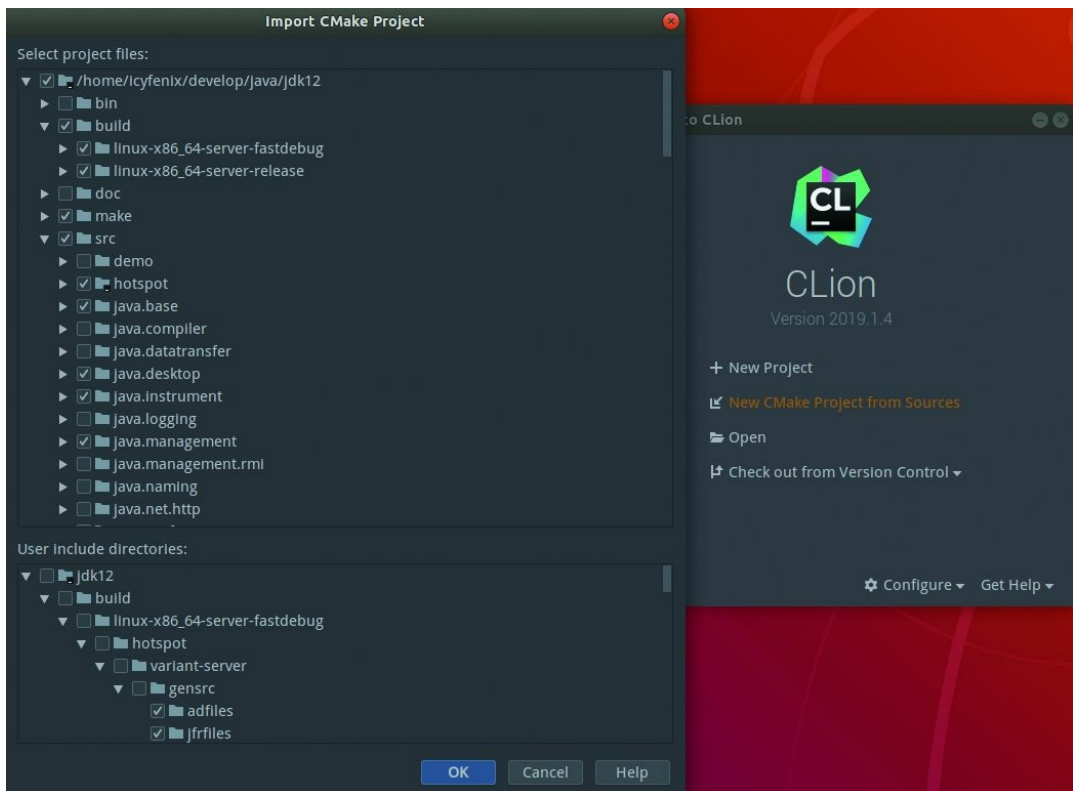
Import CMake Project

Select project files:

/home/icyfenix/develop/java/jdk12
bin
build
linux-x86_64-server-fastdebug
linux-x86_64-server-release
doc
make
src
demo
hotspot
java.base
java.compiler
java.datatransfer
java.desktop
java.instrument
java.logging
java.management
java.management.rmi
java.naming
java.net.http

User include directories:

jdk12
build
linux-x86_64-server-fastdebug
hotspot
variant-server
gensrc
adfiles
jfrfiles

OK Cancel Help

o CLion

CL

CLion

Version 2019.1.4

+ New Project

New CMake Project from Sources

Open

Check out from Version Control ▾

Configure ▾ Get Help ▾